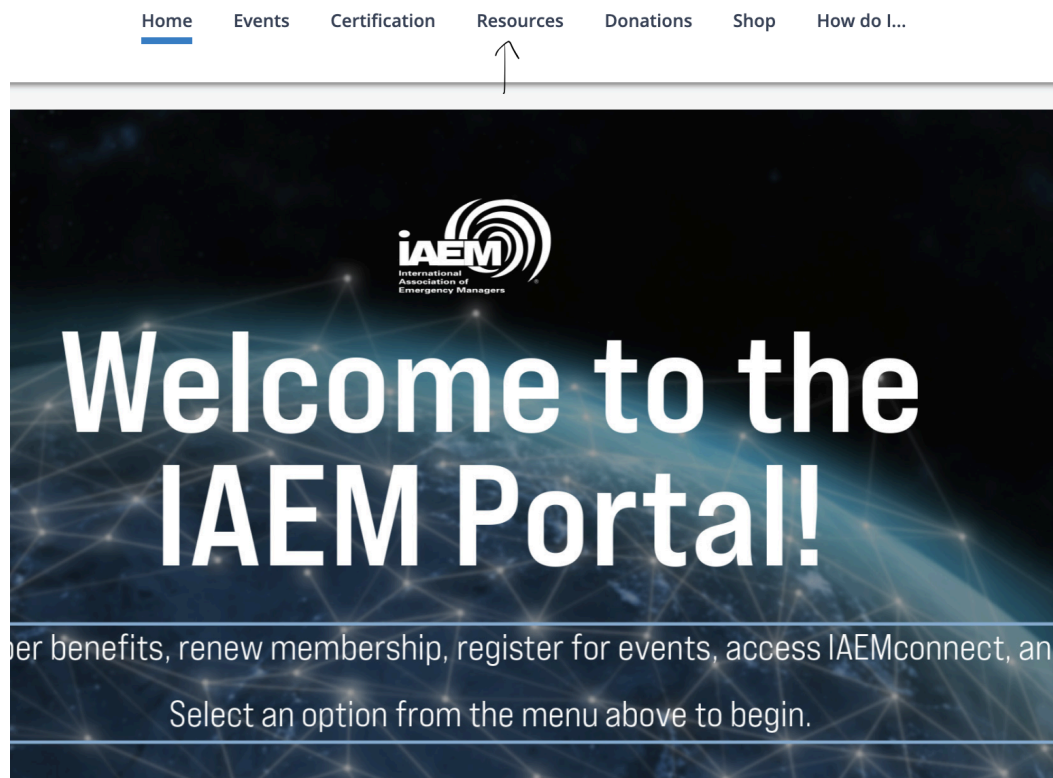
Home Events Certification Resources Donations Shop How do I...

iAEM
International Association of Emergency Managers

Welcome to the IAEM Portal!

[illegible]er benefits, renew membership, register for events, access IAEMconnect, an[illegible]

Select an option from the menu above to begin.